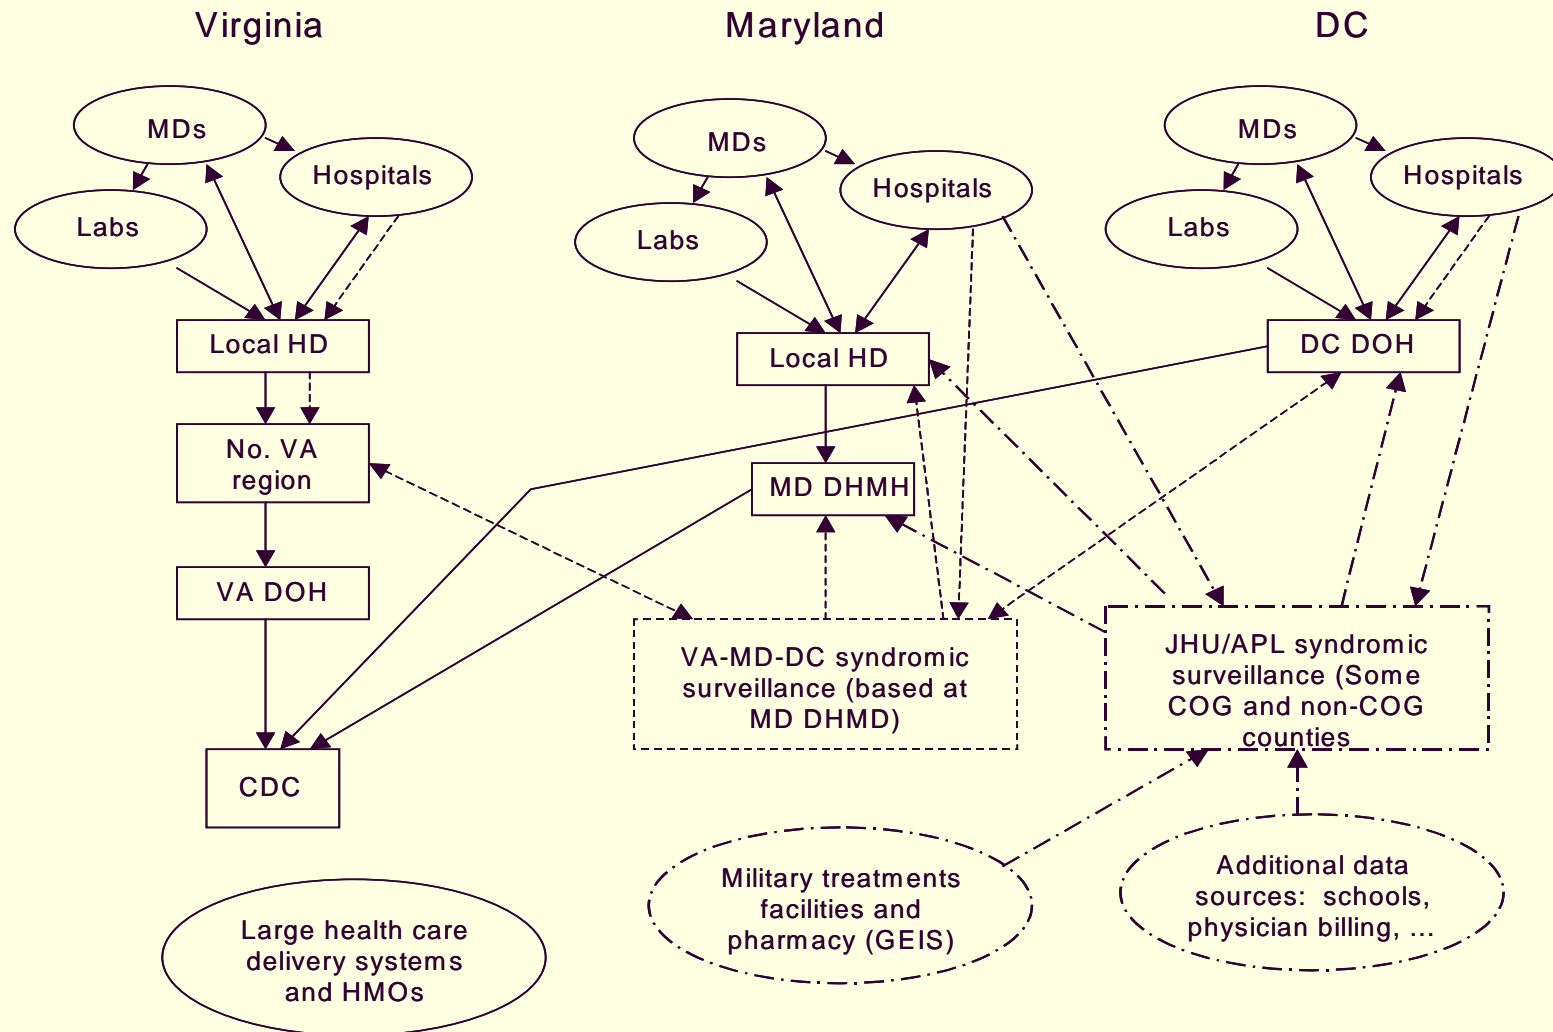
Virginia

Maryland

DC

MDs

Hospitals

Labs

Local HD

No. VA region

VA DOH

CDC

MDs

Hospitals

Labs

Local HD

MD DHMH

MDs

Hospitals

Labs

DC DOH

VA-MD-DC syndromic surveillance (based at MD DHMD)

JHU/APL syndromic surveillance (Some COG and non-COG counties

Military treatments facilities and pharmacy (GEIS)

Additional data sources: schools, physician billing, ...

Large health care delivery systems and HMOs